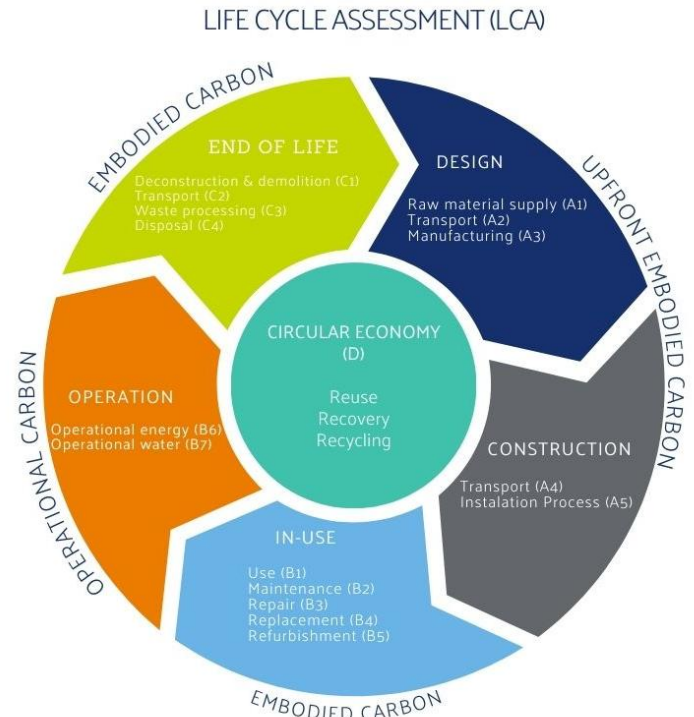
LIFE CYCLE ASSESSMENT (LCA)

EMBODIED CARBON

END OF LIFE
Deconstruction & demolition (C1)
Transport (C2)
Waste processing (C3)
Disposal (C4)

DESIGN
Raw material supply (A1)
Transport (A2)
Manufacturing (A3)

UPFRONT EMBODIED CARBON

CIRCULAR ECONOMY (D)
Reuse
Recovery
Recycling

OPERATIONAL CARBON

OPERATION
Operational energy (B6)
Operational water (B7)

CONSTRUCTION
Transport (A4)
Instalation Process (A5)

IN-USE
Use (B1)
Maintenance (B2)
Repair (B3)
Replacement (B4)
Refurbishment (B5)

EMBODIED CARBON